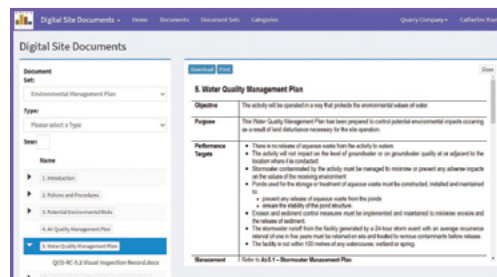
Digital Site Documents ▾ Home Documents Document Sets Categories Query Company ▾ Catherine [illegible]

Digital Site Documents

Document Set:
Environmental Management Plan

Type:
Please select a Type

Search

Name

1. Introduction
2. Policies and Procedures
3. Potential Environmental Risks
4. Air Quality Management Plan
5. Water Quality Management Plan
QCO-RC-5.2 Visual Inspection Record.docx

Download Print Close

5. Water Quality Management Plan

| Objective | The activity will be operated in a way that protects the environmental values of water. |
|---|---|
| Purpose | The Water Quality Management Plan has been prepared to control potential environmental impacts occurring as a result of land disturbance necessary for the site operation. |
| Performance Targets | • There is no release of aqueous waste from the activity to waters. • The activity will not impact on the level of groundwater or on groundwater quality at or adjacent to the location where it is conducted. • Stormwater contaminated by the activity must be managed to minimise or prevent any adverse impacts on the values of the receiving environment. • Ponds used for the storage or treatment of aqueous waste must be constructed, installed and maintained to: ◦ prevent any release of aqueous waste from the ponds ◦ ensure the stability of the pond structure. • Erosion and sediment control measures must be implemented and maintained to minimise erosion and the release of sediment. • The stormwater runoff from the facility generated by a 24-hour storm event with an average recurrence interval of one in five years must be retained on site and treated to remove contaminants before release. • The facility is not within 100 metres of any watercourse, wetland or spring. |
| Management | Refer to A5.1 – Stormwater Management Plan |